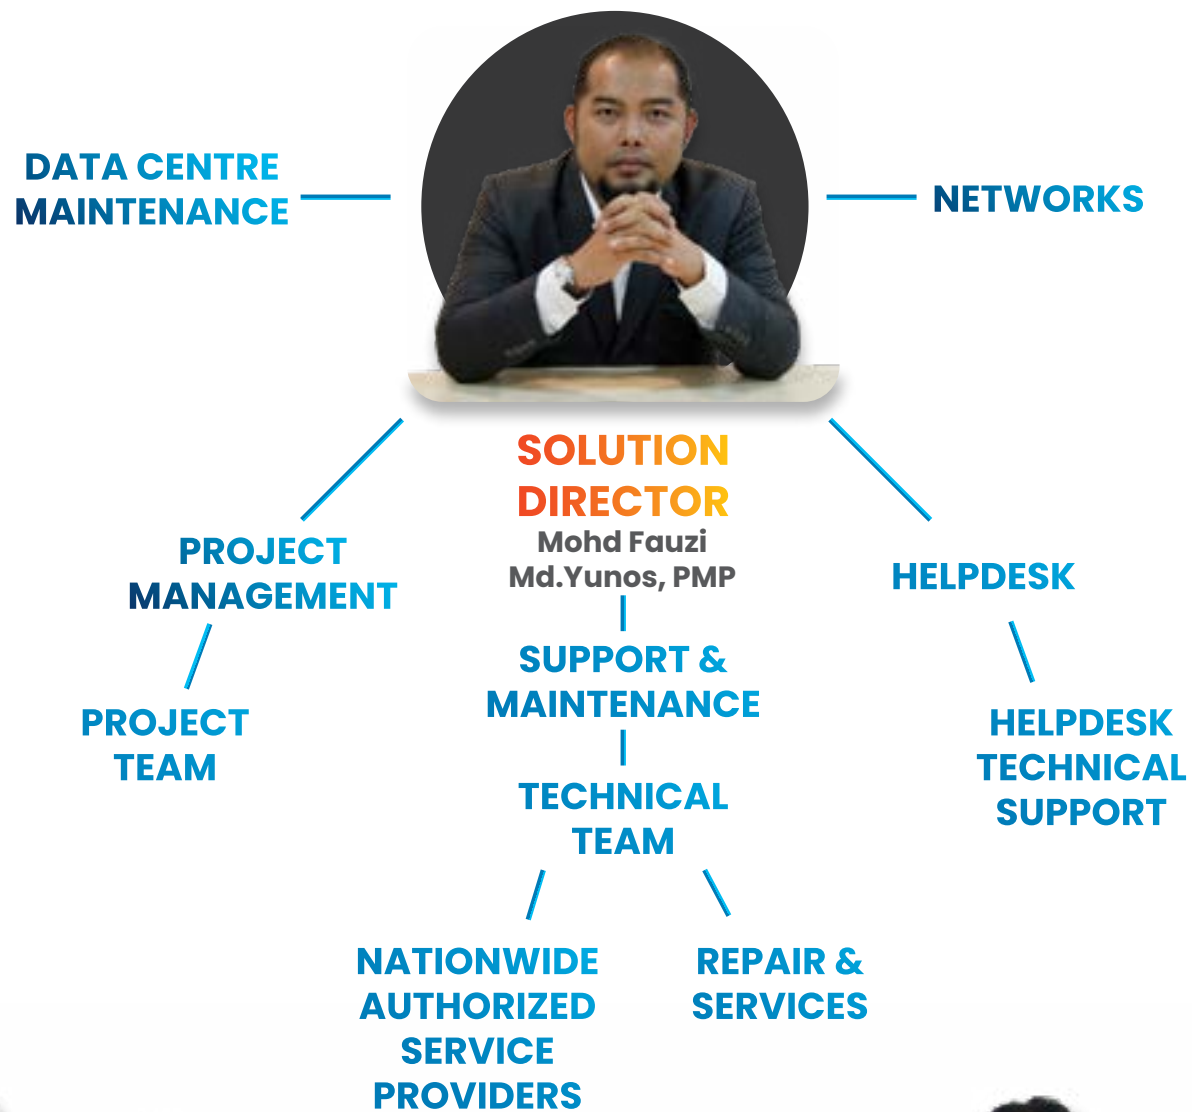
DATA CENTRE MAINTENANCE

NETWORKS

SOLUTION DIRECTOR
Mohd Fauzi Md.Yunos, PMP

PROJECT MANAGEMENT

PROJECT TEAM

SUPPORT & MAINTENANCE

TECHNICAL TEAM

HELPDESK

HELPDESK TECHNICAL SUPPORT

NATIONWIDE AUTHORIZED SERVICE PROVIDERS

REPAIR & SERVICES